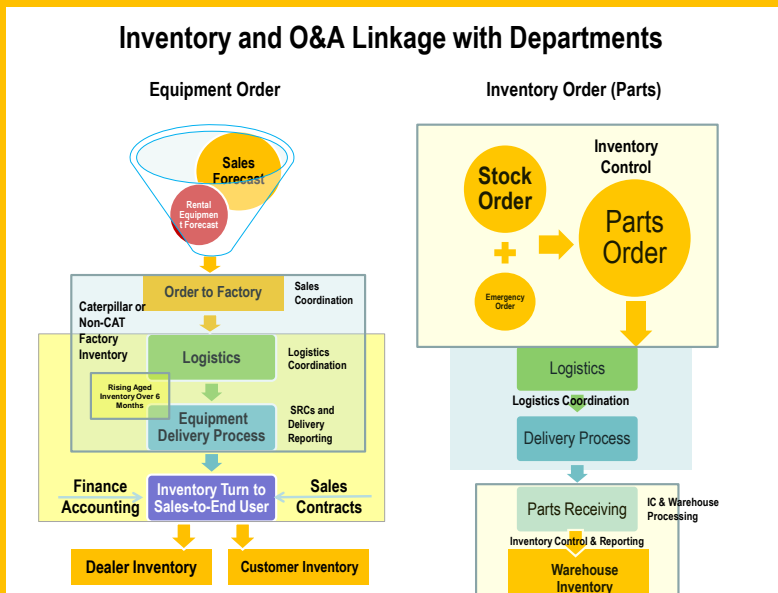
Inventory and O&A Linkage with Departments

Equipment Order

Sales Forecast

Rental Equipment Forecast

Order to Factory

Sales Coordination

Caterpillar or Non-CAT Factory Inventory

Logistics

Logistics Coordination

Rising Aged Inventory Over 6 Months

Equipment Delivery Process

SRCs and Delivery Reporting

Finance Accounting

Inventory Turn to Sales-to-End User

Sales Contracts

Dealer Inventory

Customer Inventory

Inventory Order (Parts)

Inventory Control

Stock Order

Emergency Order

Parts Order

Logistics

Logistics Coordination

Delivery Process

Parts Receiving

IC & Warehouse Processing

Inventory Control & Reporting

Warehouse Inventory